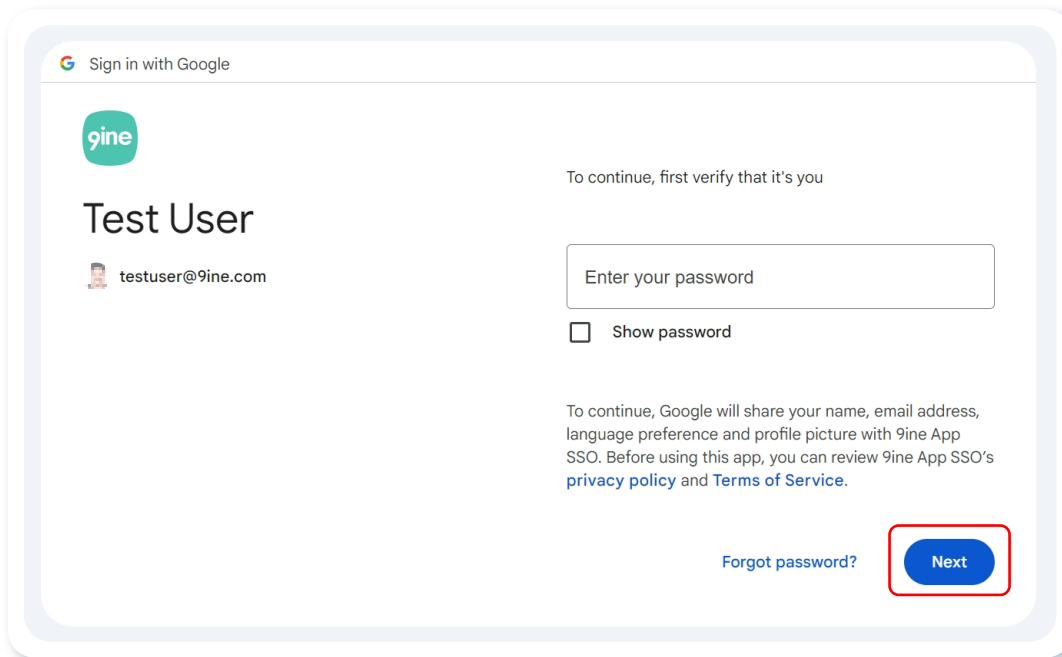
G Sign in with Google

9ine

Test User

testuser@9ine.com

To continue, first verify that it's you

Enter your password

Show password

To continue, Google will share your name, email address, language preference and profile picture with 9ine App SSO. Before using this app, you can review 9ine App SSO's privacy policy and Terms of Service.

Forgot password?

Next